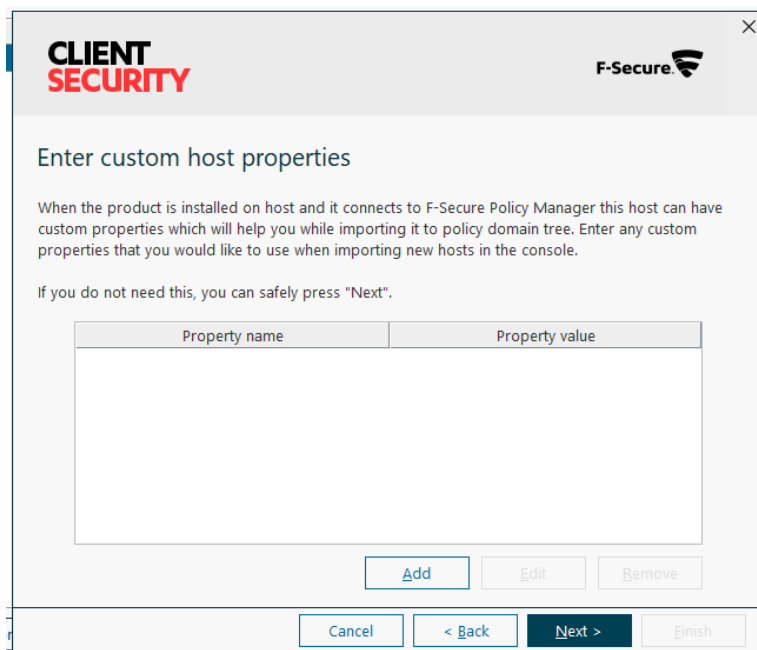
CLIENT SECURITY

F-Secure.

Enter custom host properties

When the product is installed on host and it connects to F-Secure Policy Manager this host can have custom properties which will help you while importing it to policy domain tree. Enter any custom properties that you would like to use when importing new hosts in the console.

If you do not need this, you can safely press "Next".

| Property name | Property value |
|---|---|

Add
Edit
Remove

Cancel
< Back
Next >
Finish